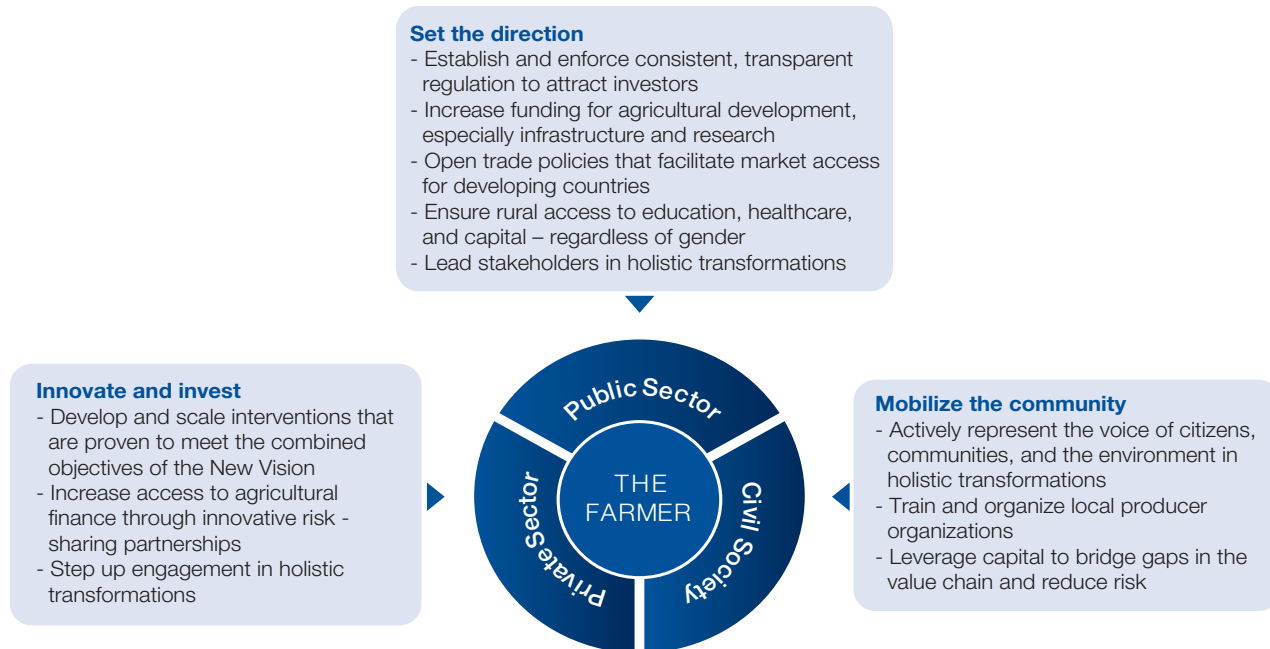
Set the direction
- Establish and enforce consistent, transparent regulation to attract investors
- Increase funding for agricultural development, especially infrastructure and research
- Open trade policies that facilitate market access for developing countries
- Ensure rural access to education, healthcare, and capital – regardless of gender
- Lead stakeholders in holistic transformations

Innovate and invest
- Develop and scale interventions that are proven to meet the combined objectives of the New Vision
- Increase access to agricultural finance through innovative risk - sharing partnerships
- Step up engagement in holistic transformations

Public Sector

Private Sector

THE FARMER

Civil Society

Mobilize the community
- Actively represent the voice of citizens, communities, and the environment in holistic transformations
- Train and organize local producer organizations
- Leverage capital to bridge gaps in the value chain and reduce risk